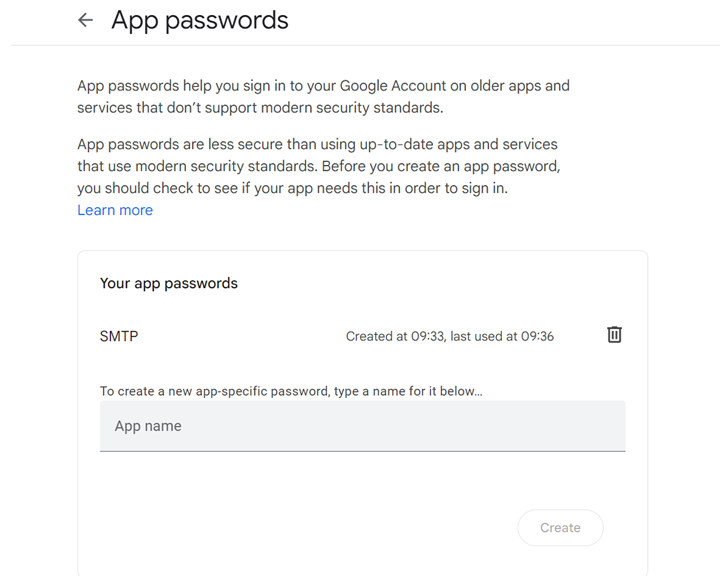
← App passwords

App passwords help you sign in to your Google Account on older apps and services that don't support modern security standards.

App passwords are less secure than using up-to-date apps and services that use modern security standards. Before you create an app password, you should check to see if your app needs this in order to sign in.
Learn more

Your app passwords

SMTP Created at 09:33, last used at 09:36

To create a new app-specific password, type a name for it below...

App name

Create